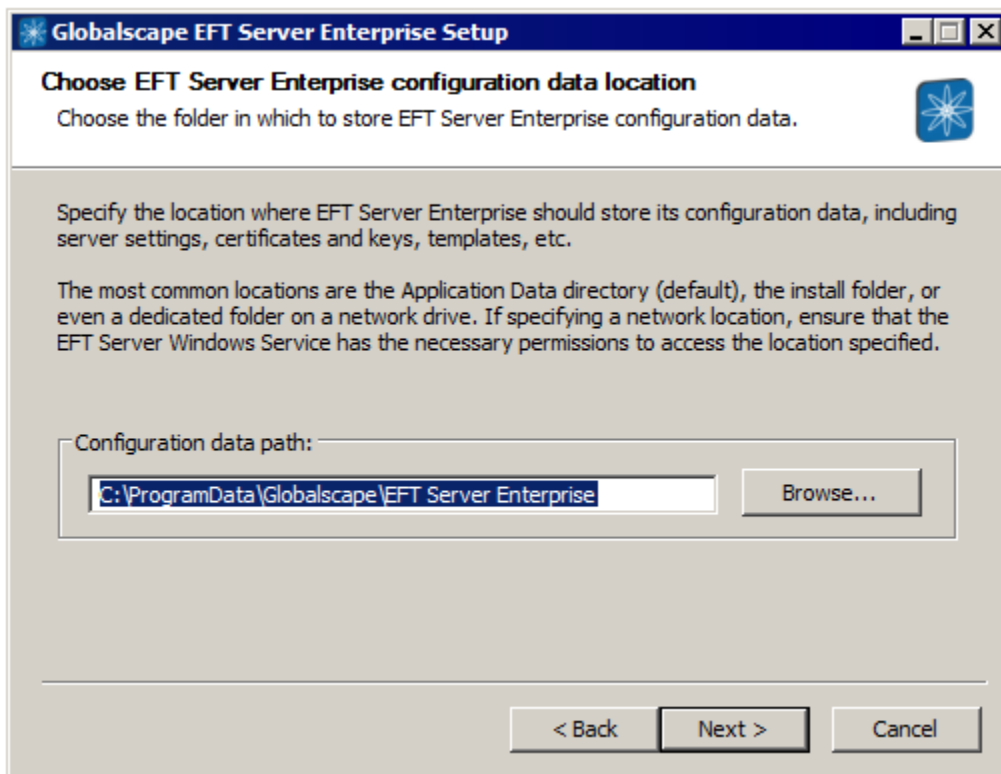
Globalscape EFT Server Enterprise Setup

Choose EFT Server Enterprise configuration data location

Choose the folder in which to store EFT Server Enterprise configuration data.

Specify the location where EFT Server Enterprise should store its configuration data, including server settings, certificates and keys, templates, etc.

The most common locations are the Application Data directory (default), the install folder, or even a dedicated folder on a network drive. If specifying a network location, ensure that the EFT Server Windows Service has the necessary permissions to access the location specified.

Configuration data path:

C:\ProgramData\Globalscape\EFT Server Enterprise

Browse...

< Back

Next >

Cancel